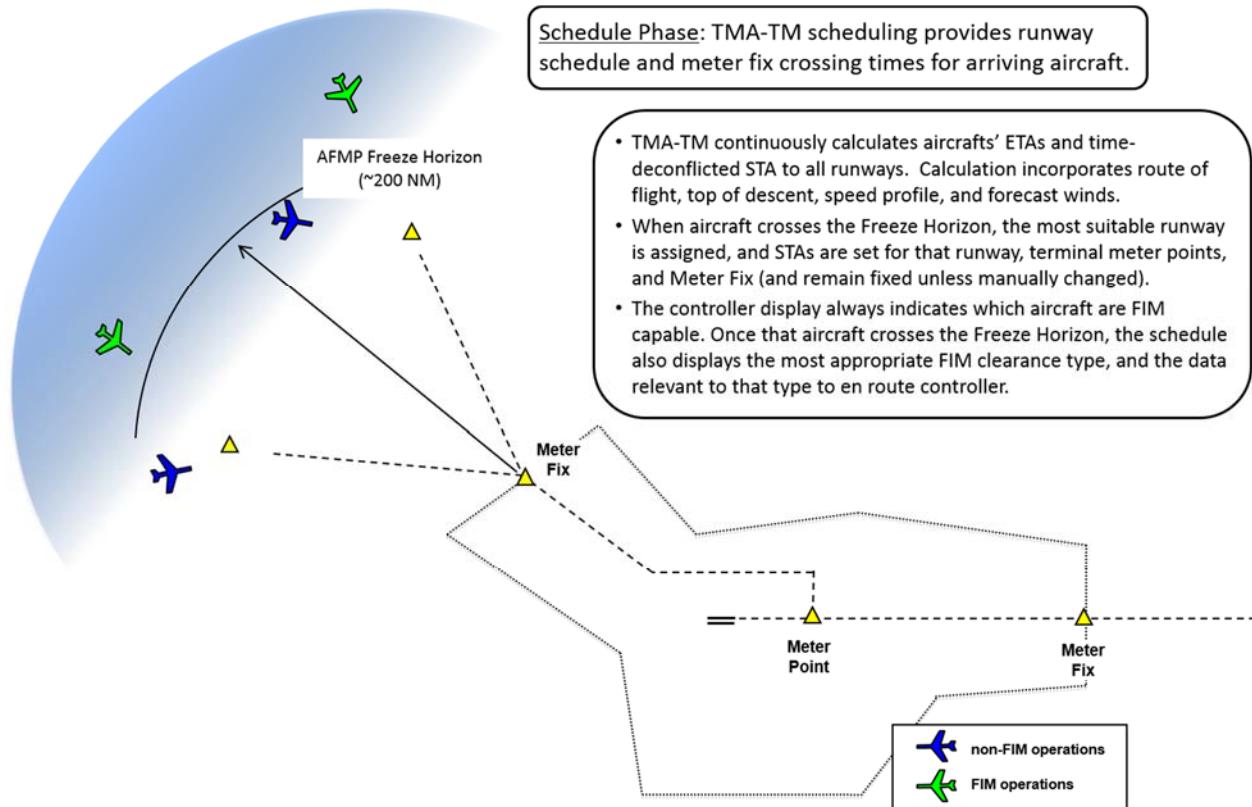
Schedule Phase: TMA-TM scheduling provides runway schedule and meter fix crossing times for arriving aircraft.

• TMA-TM continuously calculates aircrafts' ETAs and time-deconflicted STA to all runways. Calculation incorporates route of flight, top of descent, speed profile, and forecast winds.
• When aircraft crosses the Freeze Horizon, the most suitable runway is assigned, and STAs are set for that runway, terminal meter points, and Meter Fix (and remain fixed unless manually changed).
• The controller display always indicates which aircraft are FIM capable. Once that aircraft crosses the Freeze Horizon, the schedule also displays the most appropriate FIM clearance type, and the data relevant to that type to en route controller.

AFMP Freeze Horizon (~200 NM)

Meter Fix

Meter Point

Meter Fix

non-FIM operations
FIM operations